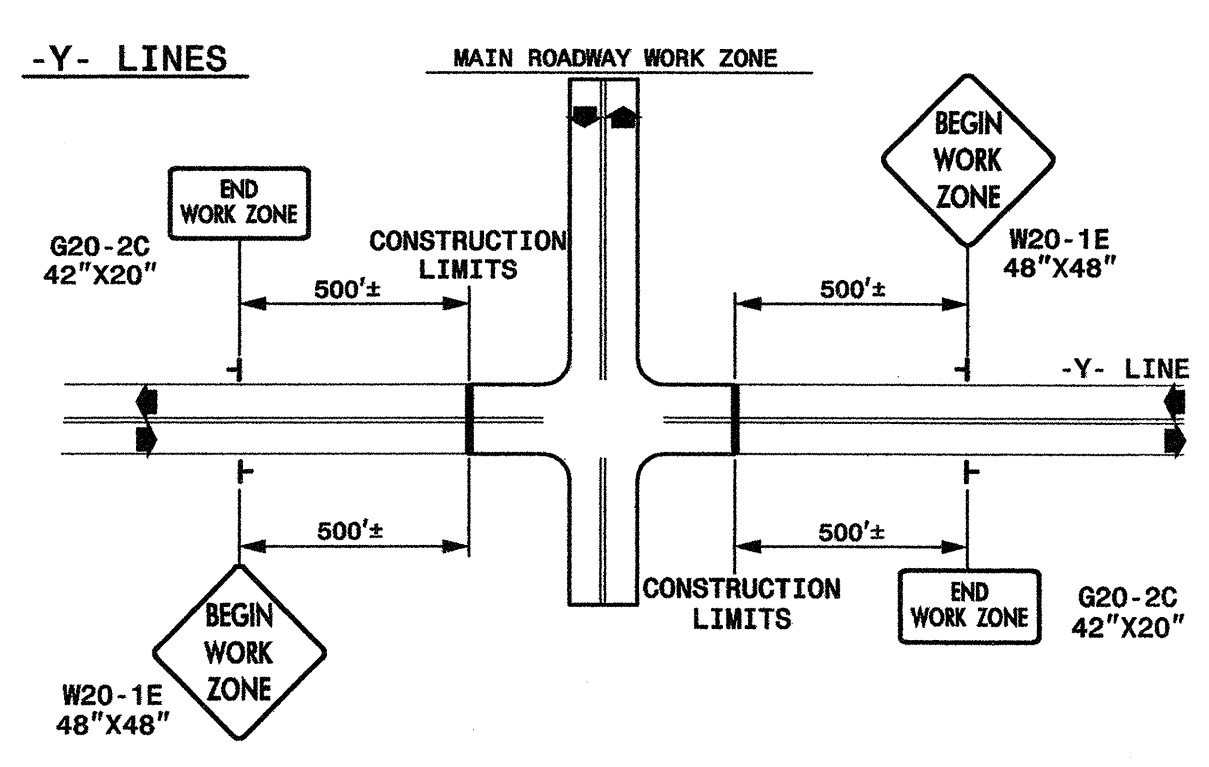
-Y- LINES

MAIN ROADWAY WORK ZONE

END WORK ZONE

G20-2C
42"X20"

CONSTRUCTION LIMITS

500'±

BEGIN WORK ZONE

W20-1E
48"X48"

500'±

-Y- LINE

500'±

500'±

BEGIN WORK ZONE

W20-1E
48"X48"

CONSTRUCTION LIMITS

END WORK ZONE

G20-2C
42"X20"